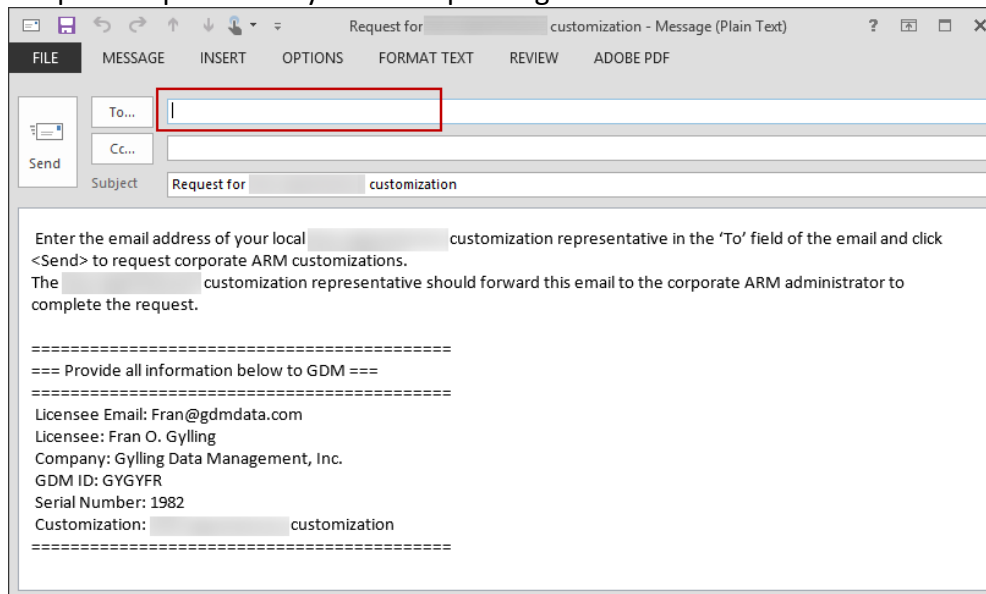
Request for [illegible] customization - Message (Plain Text)

? 

FILE MESSAGE INSERT OPTIONS FORMAT TEXT REVIEW ADOBE PDF

Send

To...

Cc...

Subject Request for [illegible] customization

Enter the email address of your local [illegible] customization representative in the 'To' field of the email and click <Send> to request corporate ARM customizations.
The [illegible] customization representative should forward this email to the corporate ARM administrator to complete the request.

==========================================
=== Provide all information below to GDM ===
==========================================
Licensee Email: Fran@gdmdata.com
Licensee: Fran O. Gylling
Company: Gylling Data Management, Inc.
GDM ID: GYGYFR
Serial Number: 1982
Customization: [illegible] customization
==========================================